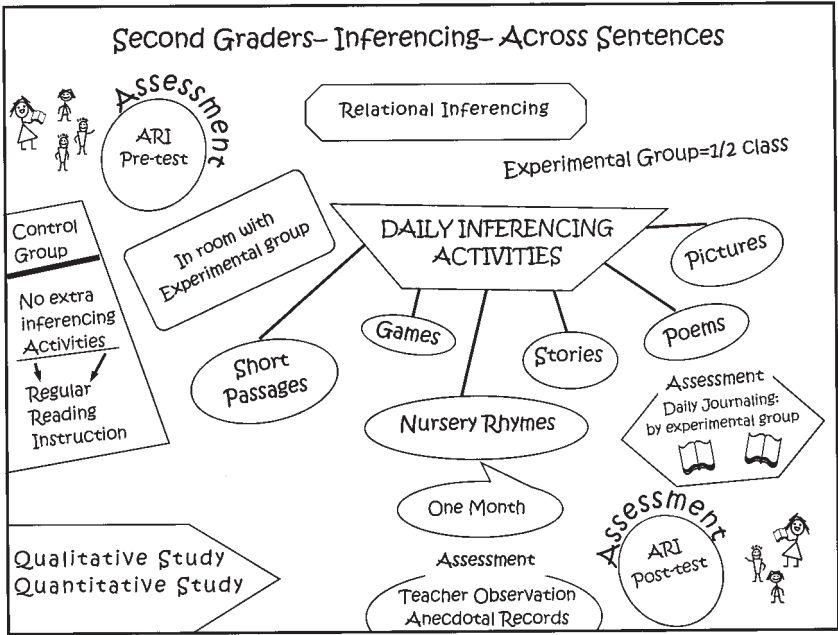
Second Graders– Inferencing– Across Sentences

Assessment

ARI Pre-test

Relational Inferencing

Experimental Group=1/2 Class

Control Group

No extra inferencing Activities

Regular Reading Instruction

In room with Experimental group

DAILY INFERENCING ACTIVITIES

Pictures

Games

Stories

Poems

Short Passages

Nursery Rhymes

Assessment
Daily Journaling: by experimental group

One Month

Assessment

ARI Post-test

Assessment
Teacher Observation
Anecdotal Records

Qualitative Study
Quantitative Study